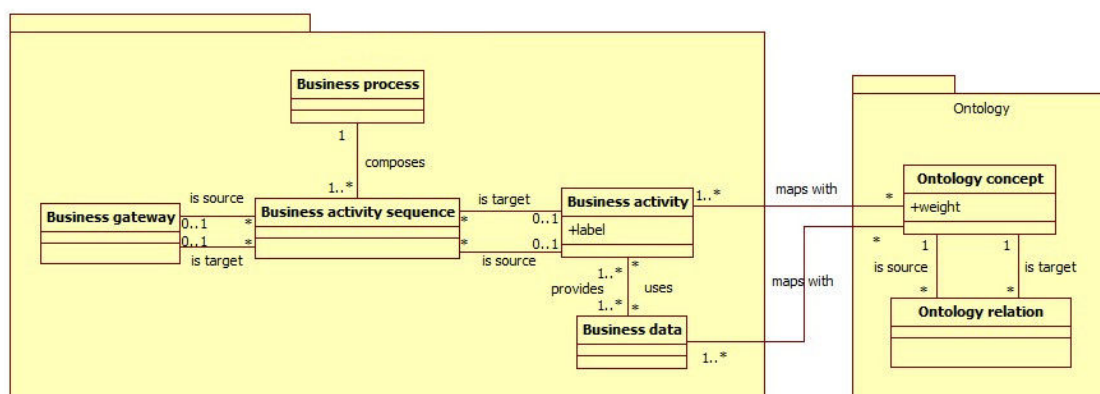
Business process

1

composes

1..*

Business gateway

0..1

0..1

is source

is target

*

*

Business activity sequence

*

*

is target

is source

0..1

0..1

Business activity

+label

1..*

1..*

provides

1..*

*

uses

*

Business data

1..*

maps with

maps with

Ontology

*

Ontology concept

+weight

*

1

1

is source

is target

*

*

Ontology relation